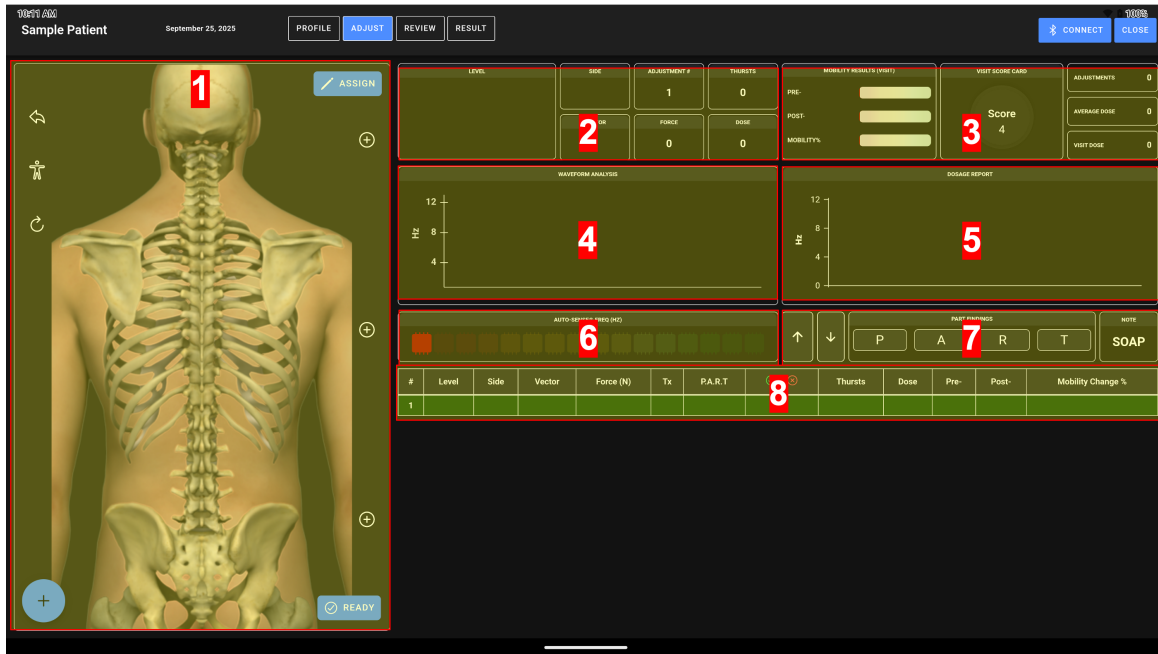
10:11 AM
Sample Patient
September 25, 2025
PROFILE ADJUST REVIEW RESULT
CONNECT CLOSE
100%

1
ASSIGN
READY

LEVEL
SIDE
ADJUSTMENT #
1
THURSTS
0
2
FORCE
0
DOSE
0

MOBILITY RESULTS (VISIT)
PRE-
POST-
MOBILITY%
VISIT SCORE CARD
Score
4
3
ADJUSTMENTS 0
AVERAGE DOSE 0
VISIT DOSE 0

WAVEFORM ANALYSIS
12
8
4
Hz
4

DOSAGE REPORT
12
8
4
0
Hz
5

AUTO-SE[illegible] FREQ (HZ)
6

PART FINDINGS
7
P A R T
NOTE
SOAP

| # | Level | Side | Vector | Force (N) | Tx | P.A.R.T | 8 | Thursts | Dose | Pre- | Post- | Mobility Change % |
|---|---|---|---|---|---|---|---|---|---|---|---|---|
| 1 | | | | | | | | | | | | |